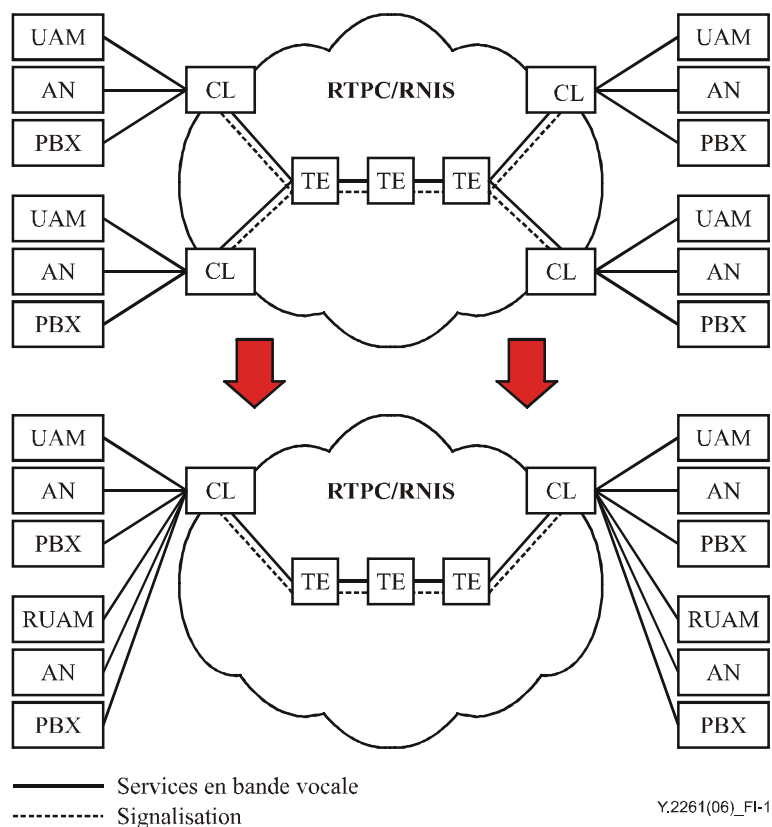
UAM
AN
PBX
CL
RTPC/RNIS
CL
UAM
AN
PBX
TE
TE
TE
UAM
AN
PBX
CL
CL
UAM
AN
PBX

UAM
AN
PBX
CL
RTPC/RNIS
CL
UAM
AN
PBX
TE
TE
TE
RUAM
AN
PBX
RUAM
AN
PBX

Services en bande vocale
Signalisation

Y.2261(06)_FI-1